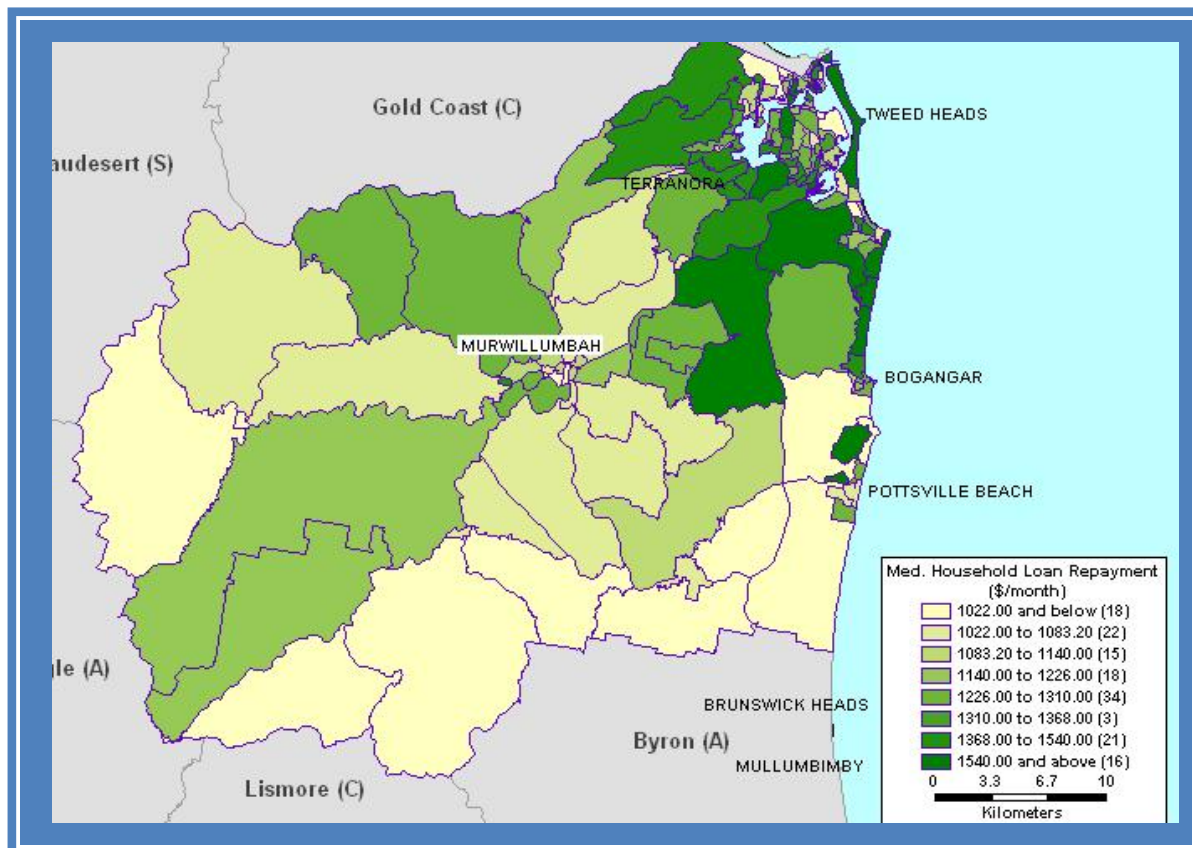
Gold Coast (C)

audesert (S)

TWEED HEADS

TERRANORA

MURWILLUMBAH

BOGANGAR

POTTSVILLE BEACH

gle (A)

BRUNSWICK HEADS

Byron (A)

MULLUMBIMBY

Lismore (C)

Med. Household Loan Repayment ($/month)
1022.00 and below (18)
1022.00 to 1083.20 (22)
1083.20 to 1140.00 (15)
1140.00 to 1226.00 (18)
1226.00 to 1310.00 (34)
1310.00 to 1368.00 (3)
1368.00 to 1540.00 (21)
1540.00 and above (16)

0 3.3 6.7 10
Kilometers